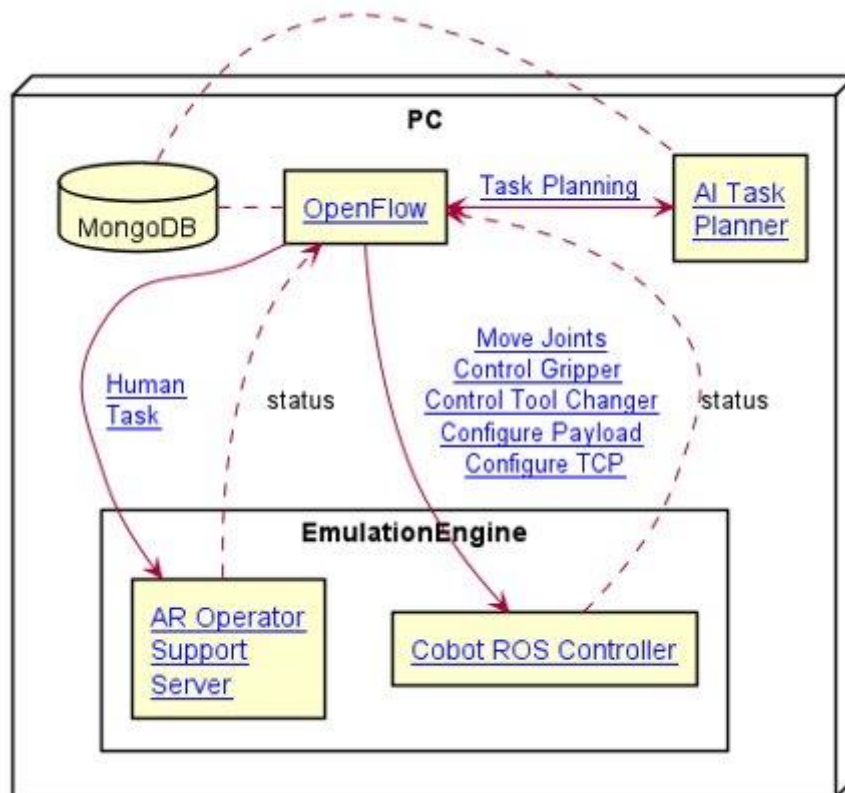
PC

MongoDB

OpenFlow

Task Planning

AI Task Planner

Human Task

status

Move Joints
Control Gripper
Control Tool Changer
Configure Payload
Configure TCP

status

EmulationEngine

AR Operator Support Server

Cobot ROS Controller